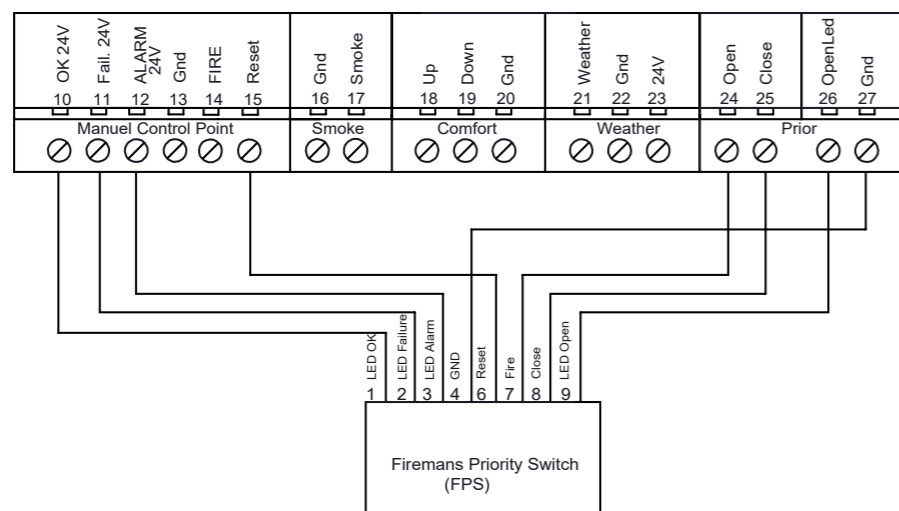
OK 24V
Fail. 24V
ALARM 24V
Gnd
FIRE
Reset
Gnd
Smoke
Up
Down
Gnd
Weather
Gnd
24V
Open
Close
OpenLed
Gnd

10 11 12 13 14 15 16 17 18 19 20 21 22 23 24 25 26 27

Manuel Control Point
Smoke
Comfort
Weather
Prior

LED OK
LED Failure
LED Alarm
GND
Reset
Fire
Close
LED Open

1 2 3 4 6 7 8 9

Firemans Priority Switch
(FPS)